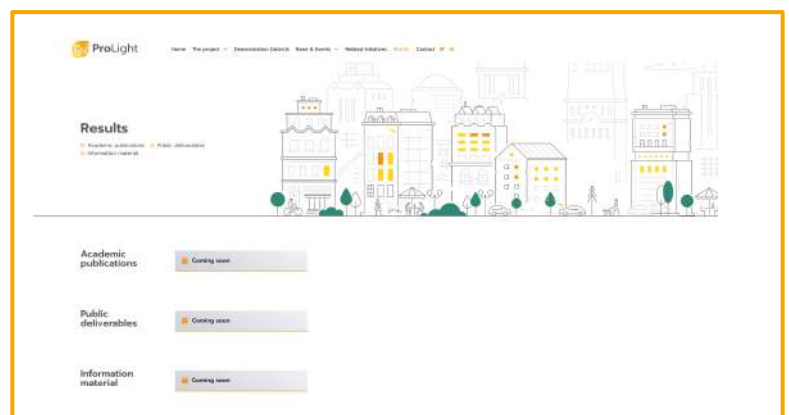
ProLight

Home The project Demonstration Districts News & Events Related Initiatives Results Contact

Results

Academic publications Public deliverables Information material

Academic publications

Coming soon

Public deliverables

Coming soon

Information material

Coming soon